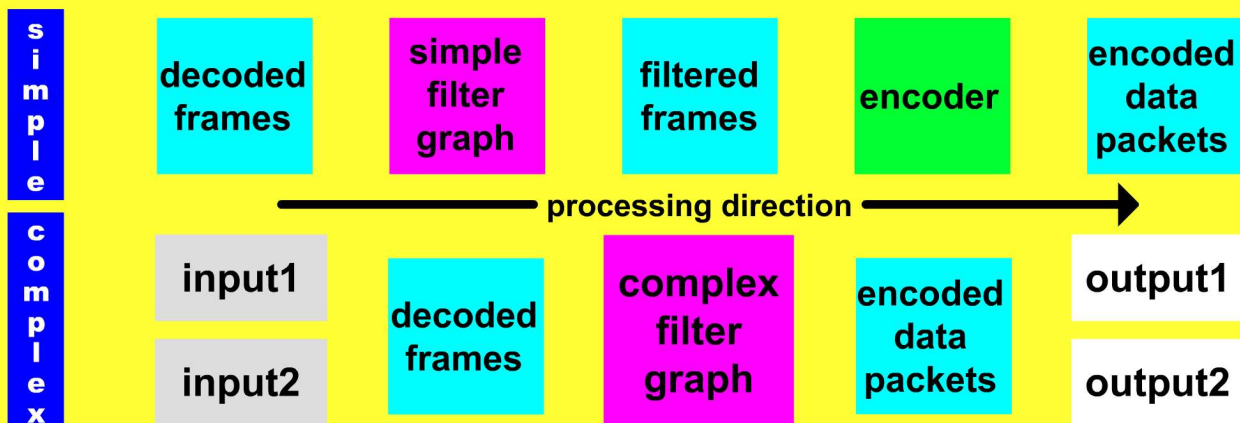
simple

decoded frames

simple filter graph

filtered frames

encoder

encoded data packets

processing direction

complex

input1

input2

decoded frames

complex filter graph

encoded data packets

output1

output2